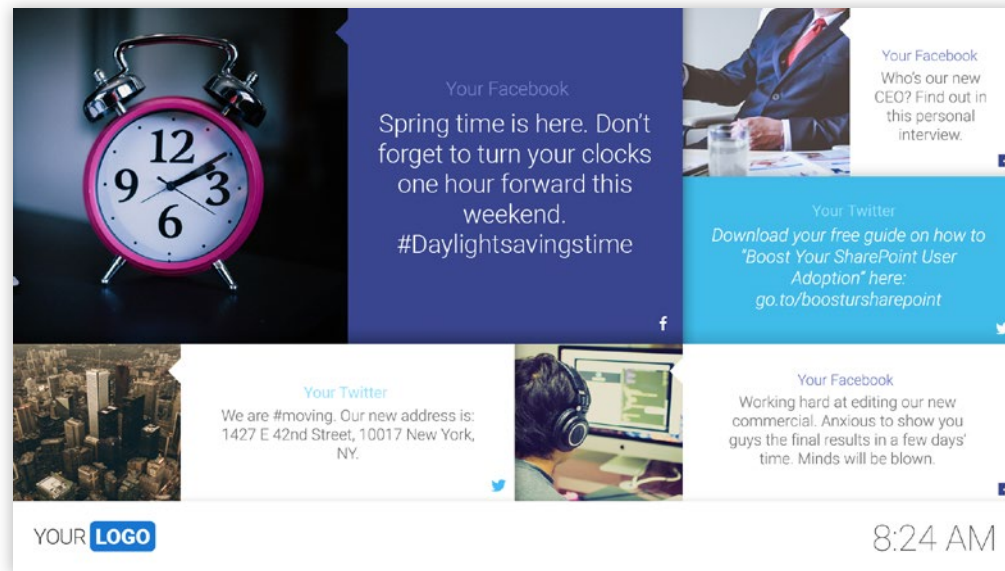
12
9
3
6

Your Facebook
Spring time is here. Don't forget to turn your clocks one hour forward this weekend. #Daylightsavingstime

Your Facebook
Who's our new CEO? Find out in this personal interview.

Your Twitter
Download your free guide on how to "Boost Your SharePoint User Adoption" here: go.to/boostursharepoint

Your Twitter
We are #moving. Our new address is: 1427 E 42nd Street, 10017 New York, NY.

Your Facebook
Working hard at editing our new commercial. Anxious to show you guys the final results in a few days' time. Minds will be blown.

YOUR LOGO

8:24 AM